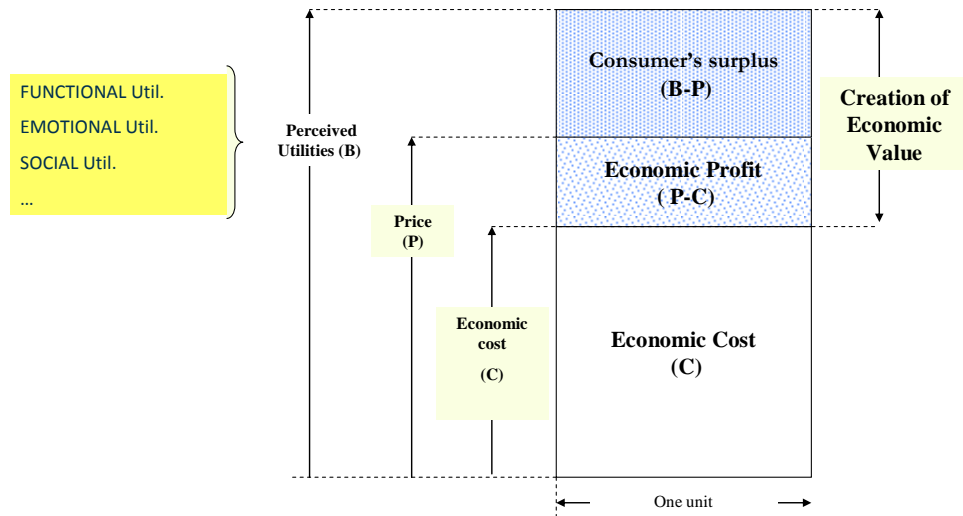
FUNCTIONAL Util.
EMOTIONAL Util.
SOCIAL Util.
...

Perceived Utilities (B)

Price (P)

Economic cost (C)

Consumer's surplus (B-P)

Economic Profit ( P-C)

Economic Cost (C)

Creation of Economic Value

One unit